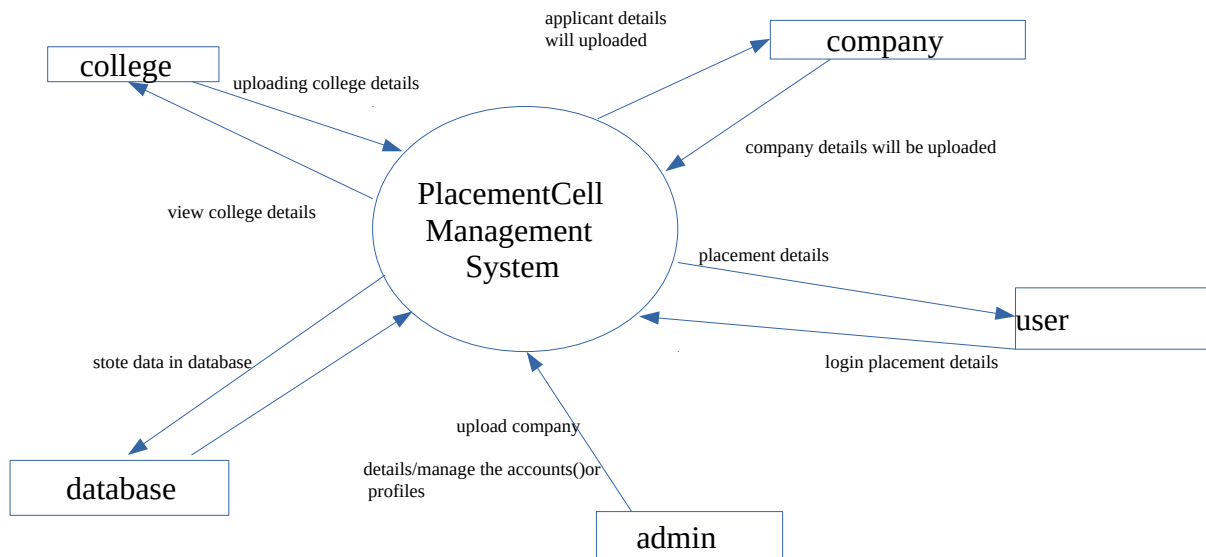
applicant details will uploaded

company

college

uploading college details

company details will be uploaded

PlacementCell Management System

view college details

placement details

user

login placement details

stote data in database

upload company

details/manage the accounts()or profiles

database

admin